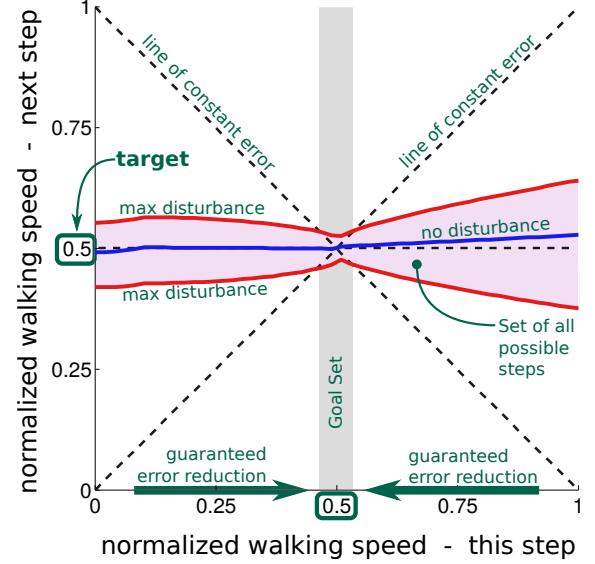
normalized walking speed - next step

1

0.75

0.5

0.25

0

target

line of constant error

line of constant error

max disturbance

no disturbance

max disturbance

Set of all possible steps

Goal Set

guaranteed error reduction

guaranteed error reduction

0

0.25

0.5

0.75

1

normalized walking speed - this step